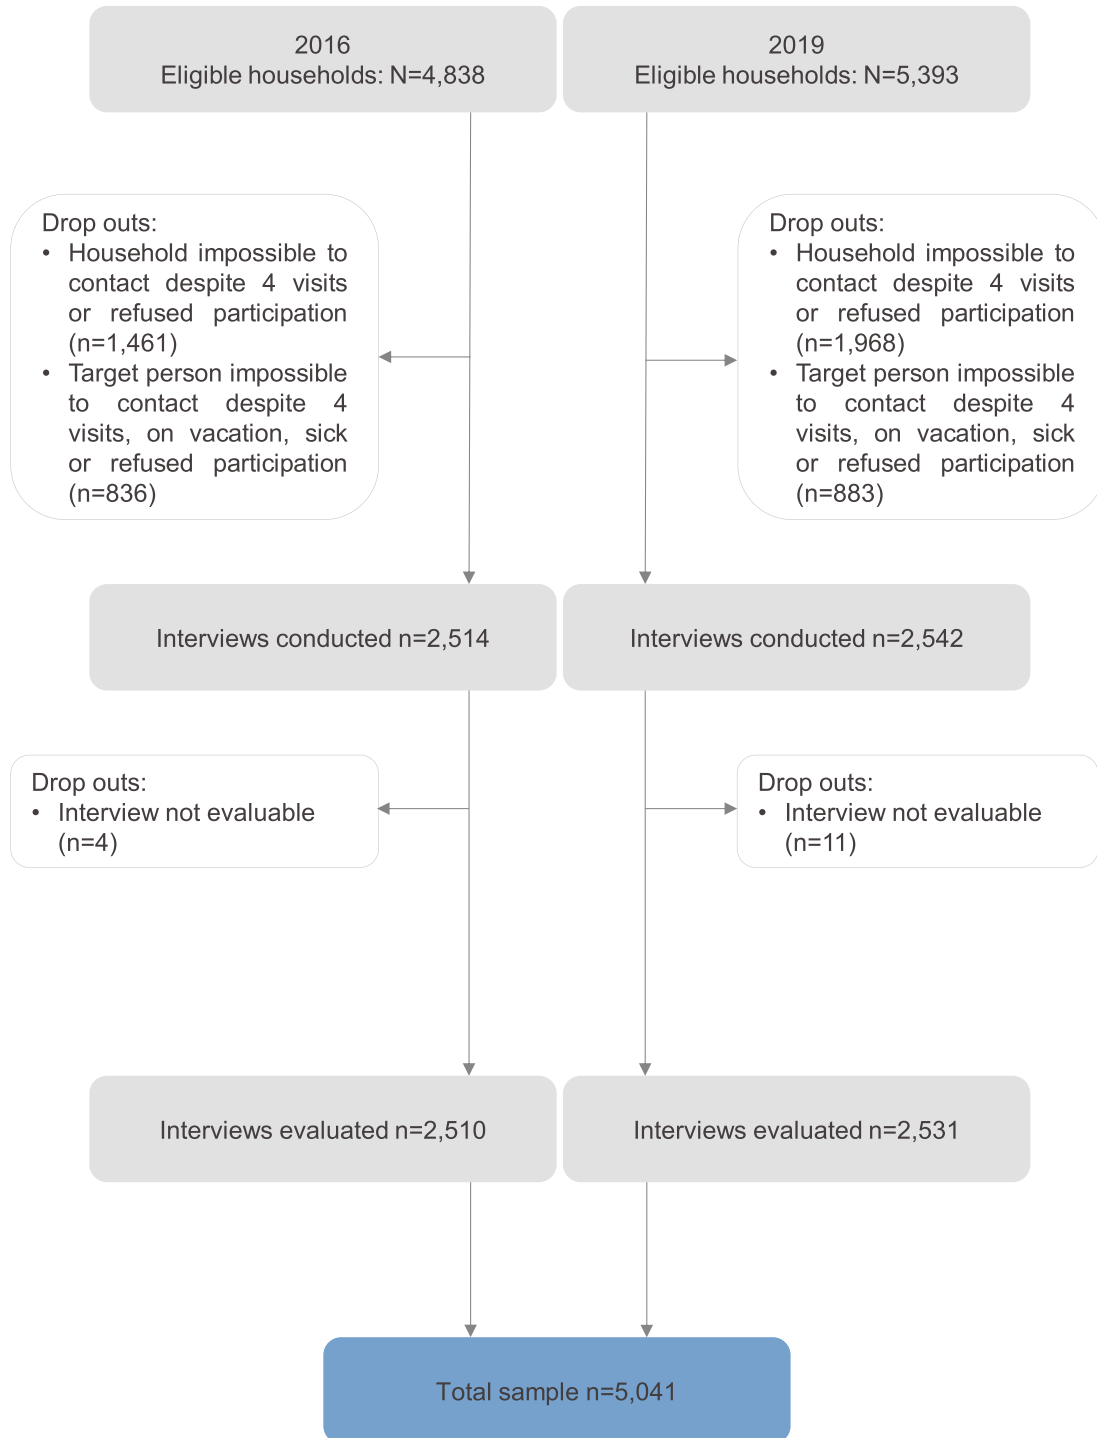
2016
Eligible households: N=4,838

2019
Eligible households: N=5,393

Drop outs:
• Household impossible to contact despite 4 visits or refused participation (n=1,461)
• Target person impossible to contact despite 4 visits, on vacation, sick or refused participation (n=836)

Drop outs:
• Household impossible to contact despite 4 visits or refused participation (n=1,968)
• Target person impossible to contact despite 4 visits, on vacation, sick or refused participation (n=883)

Interviews conducted n=2,514

Interviews conducted n=2,542

Drop outs:
• Interview not evaluable (n=4)

Drop outs:
• Interview not evaluable (n=11)

Interviews evaluated n=2,510

Interviews evaluated n=2,531

Total sample n=5,041